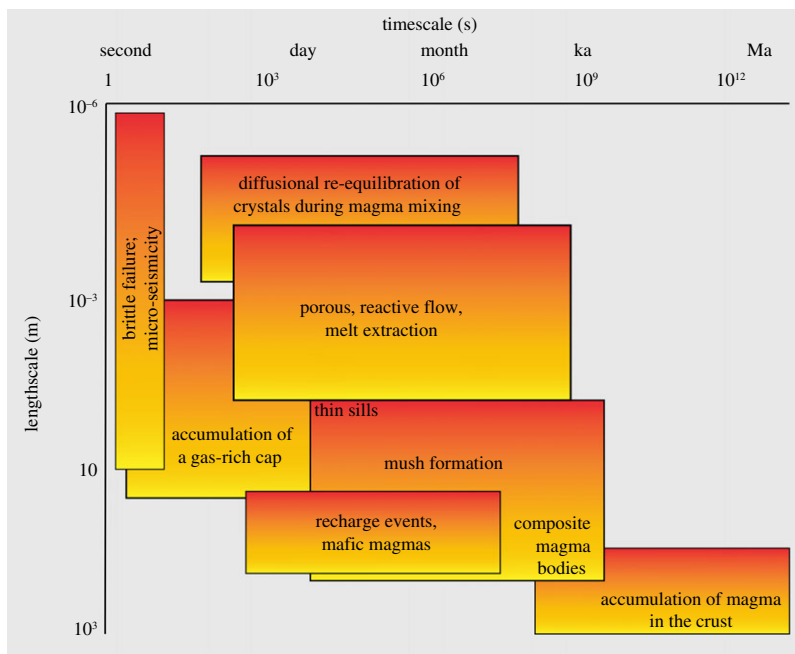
timescale (s)

second day month ka Ma

1 $10^3$ $10^6$ $10^9$ $10^{12}$

lengthscale (m)

$10^{-6}$

$10^{-3}$

10

$10^3$

brittle failure; micro-seismicity

diffusional re-equilibration of crystals during magma mixing

porous, reactive flow, melt extraction

accumulation of a gas-rich cap

thin sills

mush formation

recharge events, mafic magmas

composite magma bodies

accumulation of magma in the crust